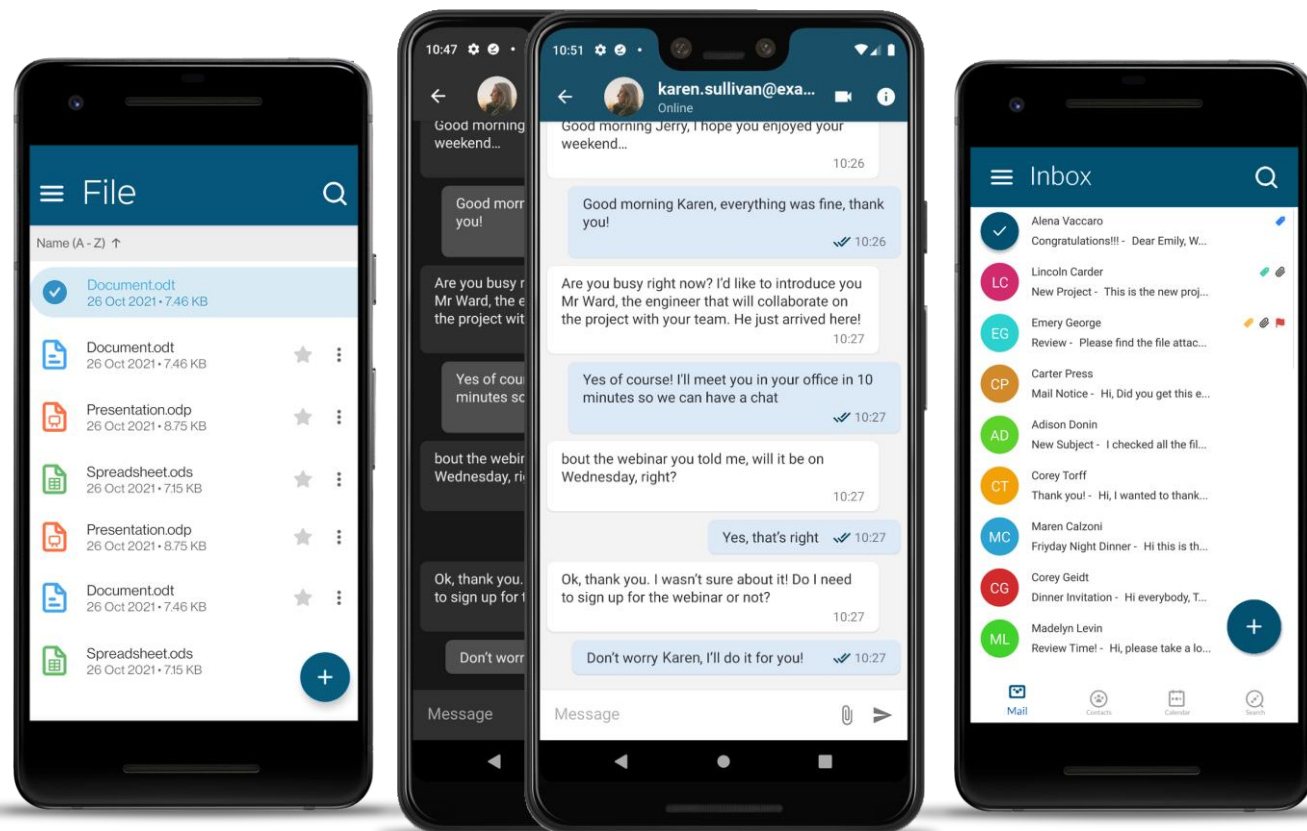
File

Name (A - Z) ↑

Document.odt
26 Oct 2021 • 7.46 KB

Document.odt
26 Oct 2021 • 7.46 KB

Presentation.odp
26 Oct 2021 • 8.75 KB

Spreadsheet.ods
26 Oct 2021 • 7.15 KB

Presentation.odp
26 Oct 2021 • 8.75 KB

Document.odt
26 Oct 2021 • 7.46 KB

Spreadsheet.ods
26 Oct 2021 • 7.15 KB

10:47

Good morning
weekend...

Good morn
you!

Are you busy r
Mr Ward, the e
the project wit

Yes of cou
minutes so

bout the webin
Wednesday, ri

Ok, thank you.
to sign up for t

Don't worr

Message

10:51

karen.sullivan@exa...
Online

Good morning Jerry, I hope you enjoyed your weekend...
10:26

Good morning Karen, everything was fine, thank you!
10:26

Are you busy right now? I'd like to introduce you Mr Ward, the engineer that will collaborate on the project with your team. He just arrived here!
10:27

Yes of course! I'll meet you in your office in 10 minutes so we can have a chat
10:27

bout the webinar you told me, will it be on Wednesday, right?
10:27

Yes, that's right 10:27

Ok, thank you. I wasn't sure about it! Do I need to sign up for the webinar or not?
10:27

Don't worry Karen, I'll do it for you! 10:27

Message

Inbox

Alena Vaccaro
Congratulations!!! - Dear Emily, W...

LC
Lincoln Carder
New Project - This is the new proj...

EG
Emery George
Review - Please find the file attac...

CP
Carter Press
Mail Notice - Hi, Did you get this e...

AD
Adison Donin
New Subject - I checked all the fil...

CT
Corey Torff
Thank you! - Hi, I wanted to thank...

MC
Maren Calzoni
Friyday Night Dinner - Hi this is th...

CG
Corey Geidt
Dinner Invitation - Hi everybody, T...

ML
Madelyn Levin
Review Time! - Hi, please take a lo...

Mail
Contacts
Calendar
Search